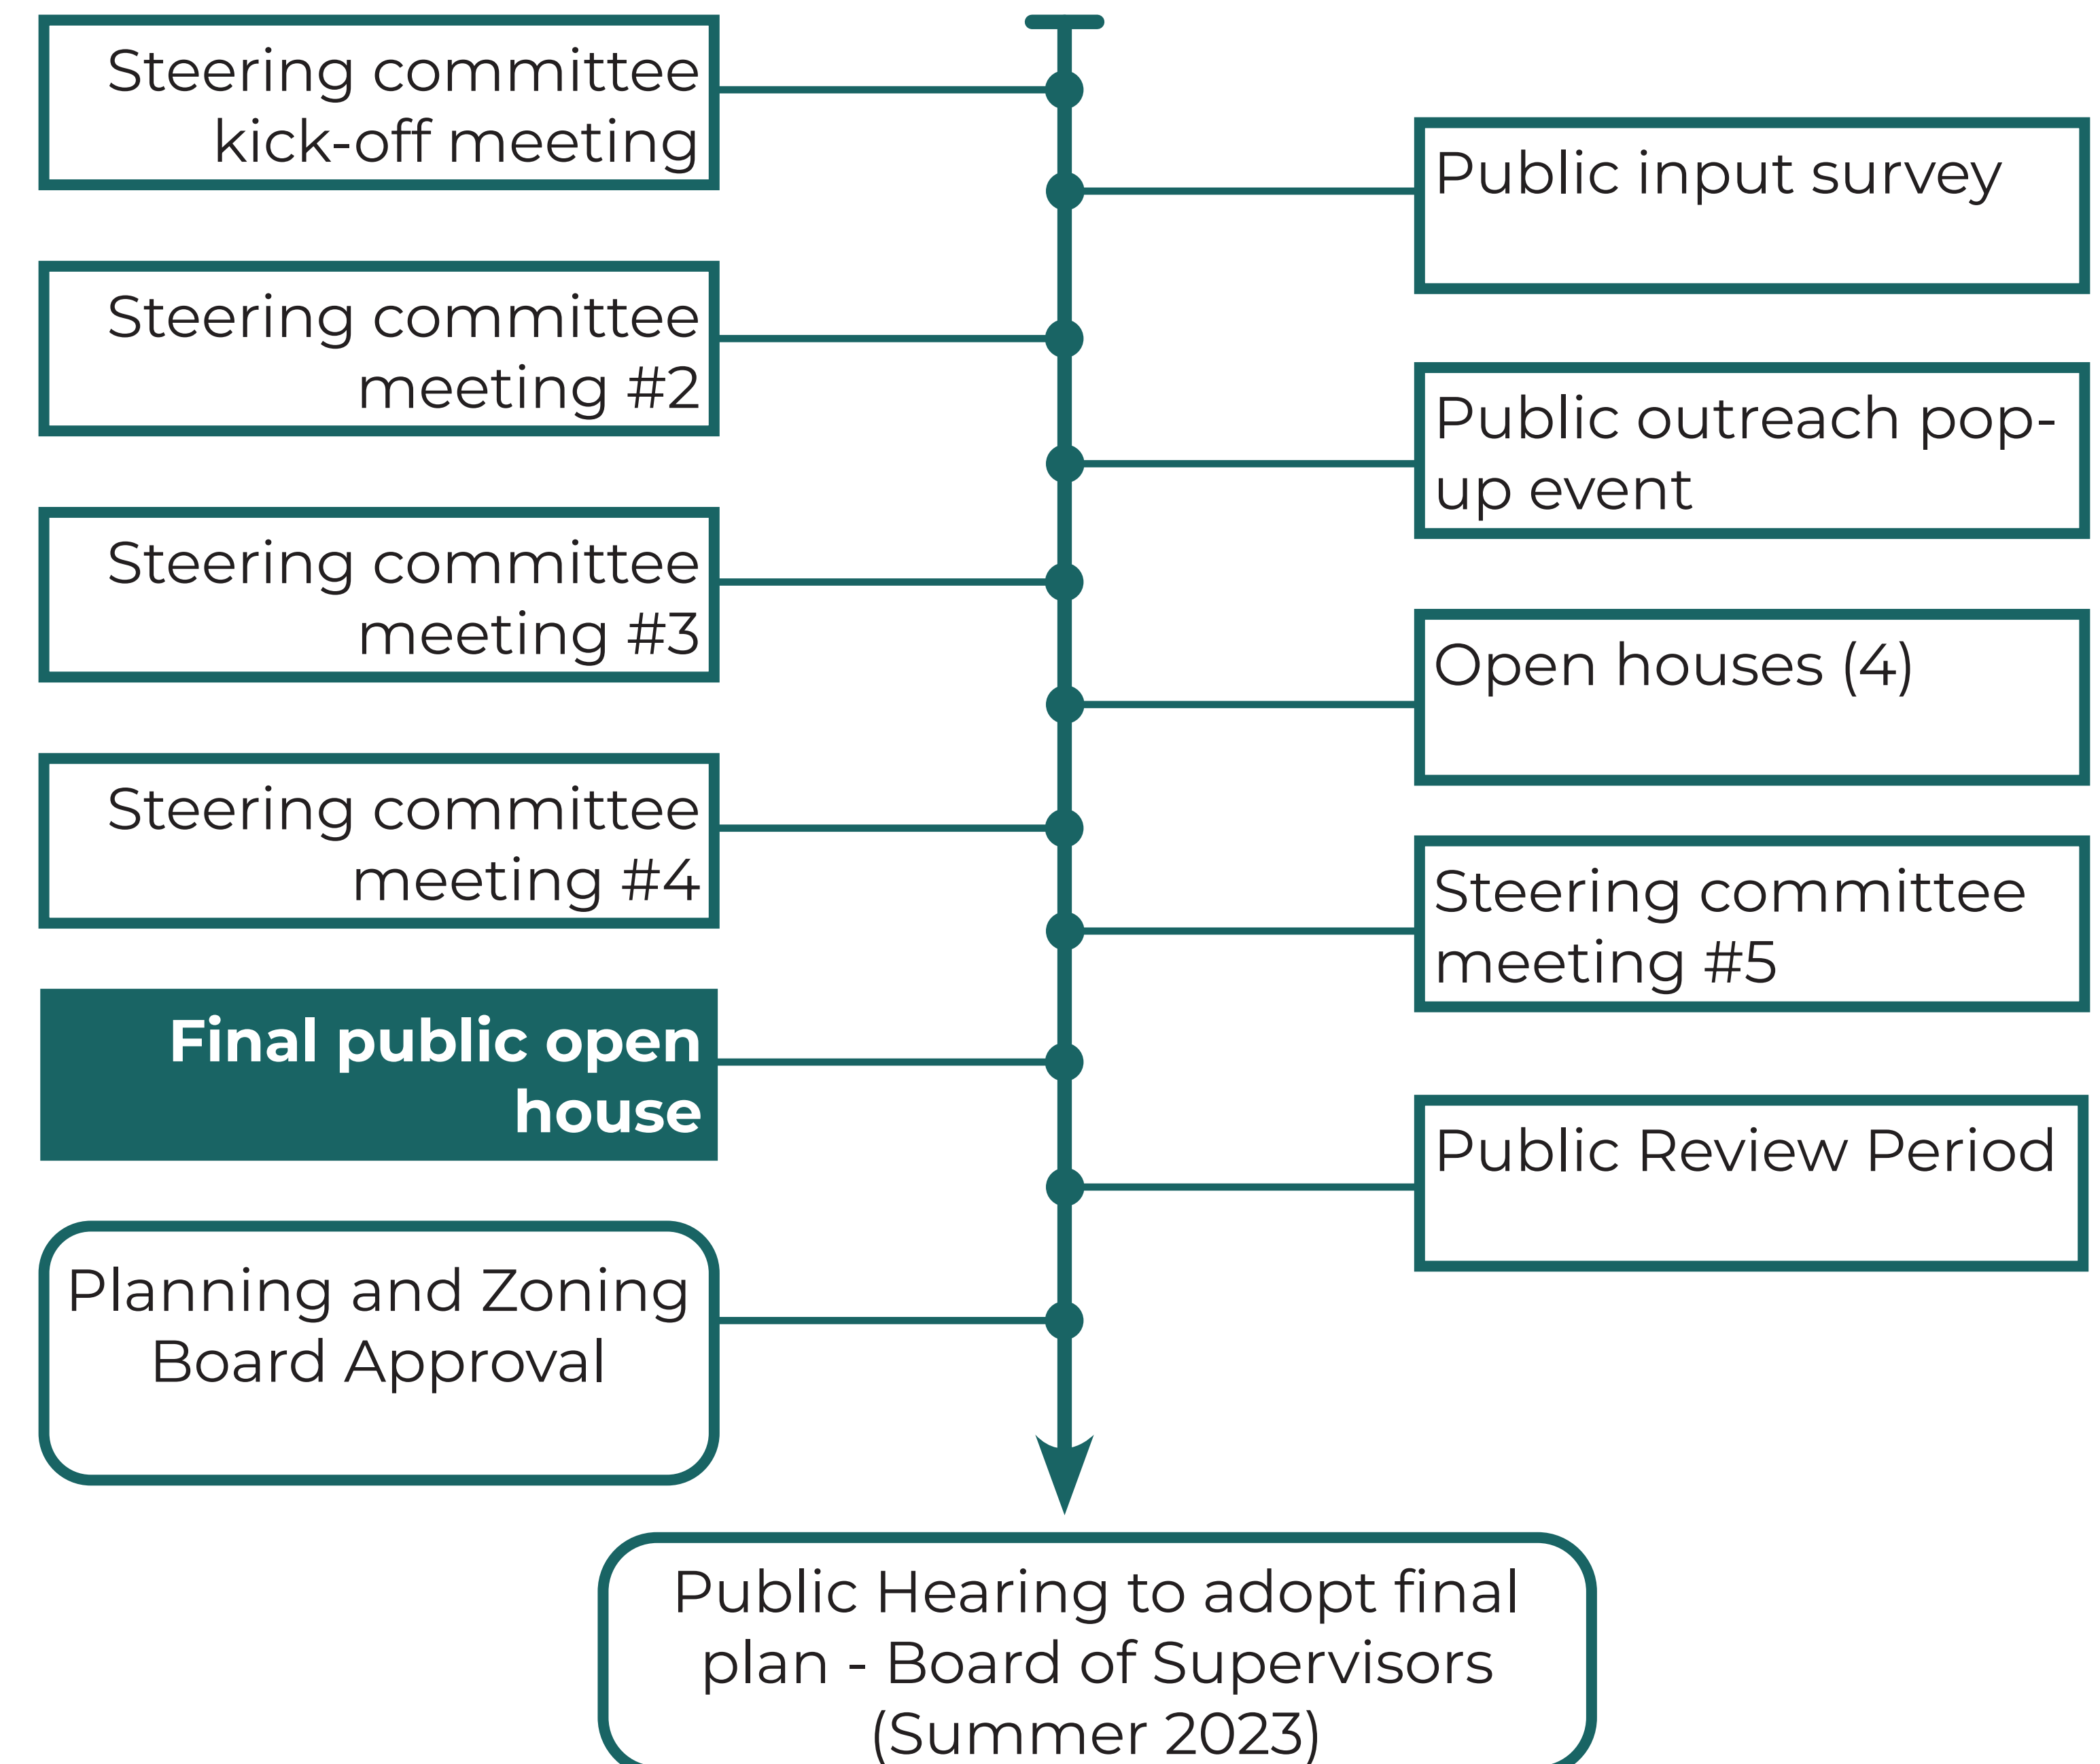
Steering committee kick-off meeting

Public input survey

Steering committee meeting #2

Public outreach pop-up event

Steering committee meeting #3

Open houses (4)

Steering committee meeting #4

Steering committee meeting #5

Final public open house

Public Review Period

Planning and Zoning Board Approval

Public Hearing to adopt final plan - Board of Supervisors (Summer 2023)